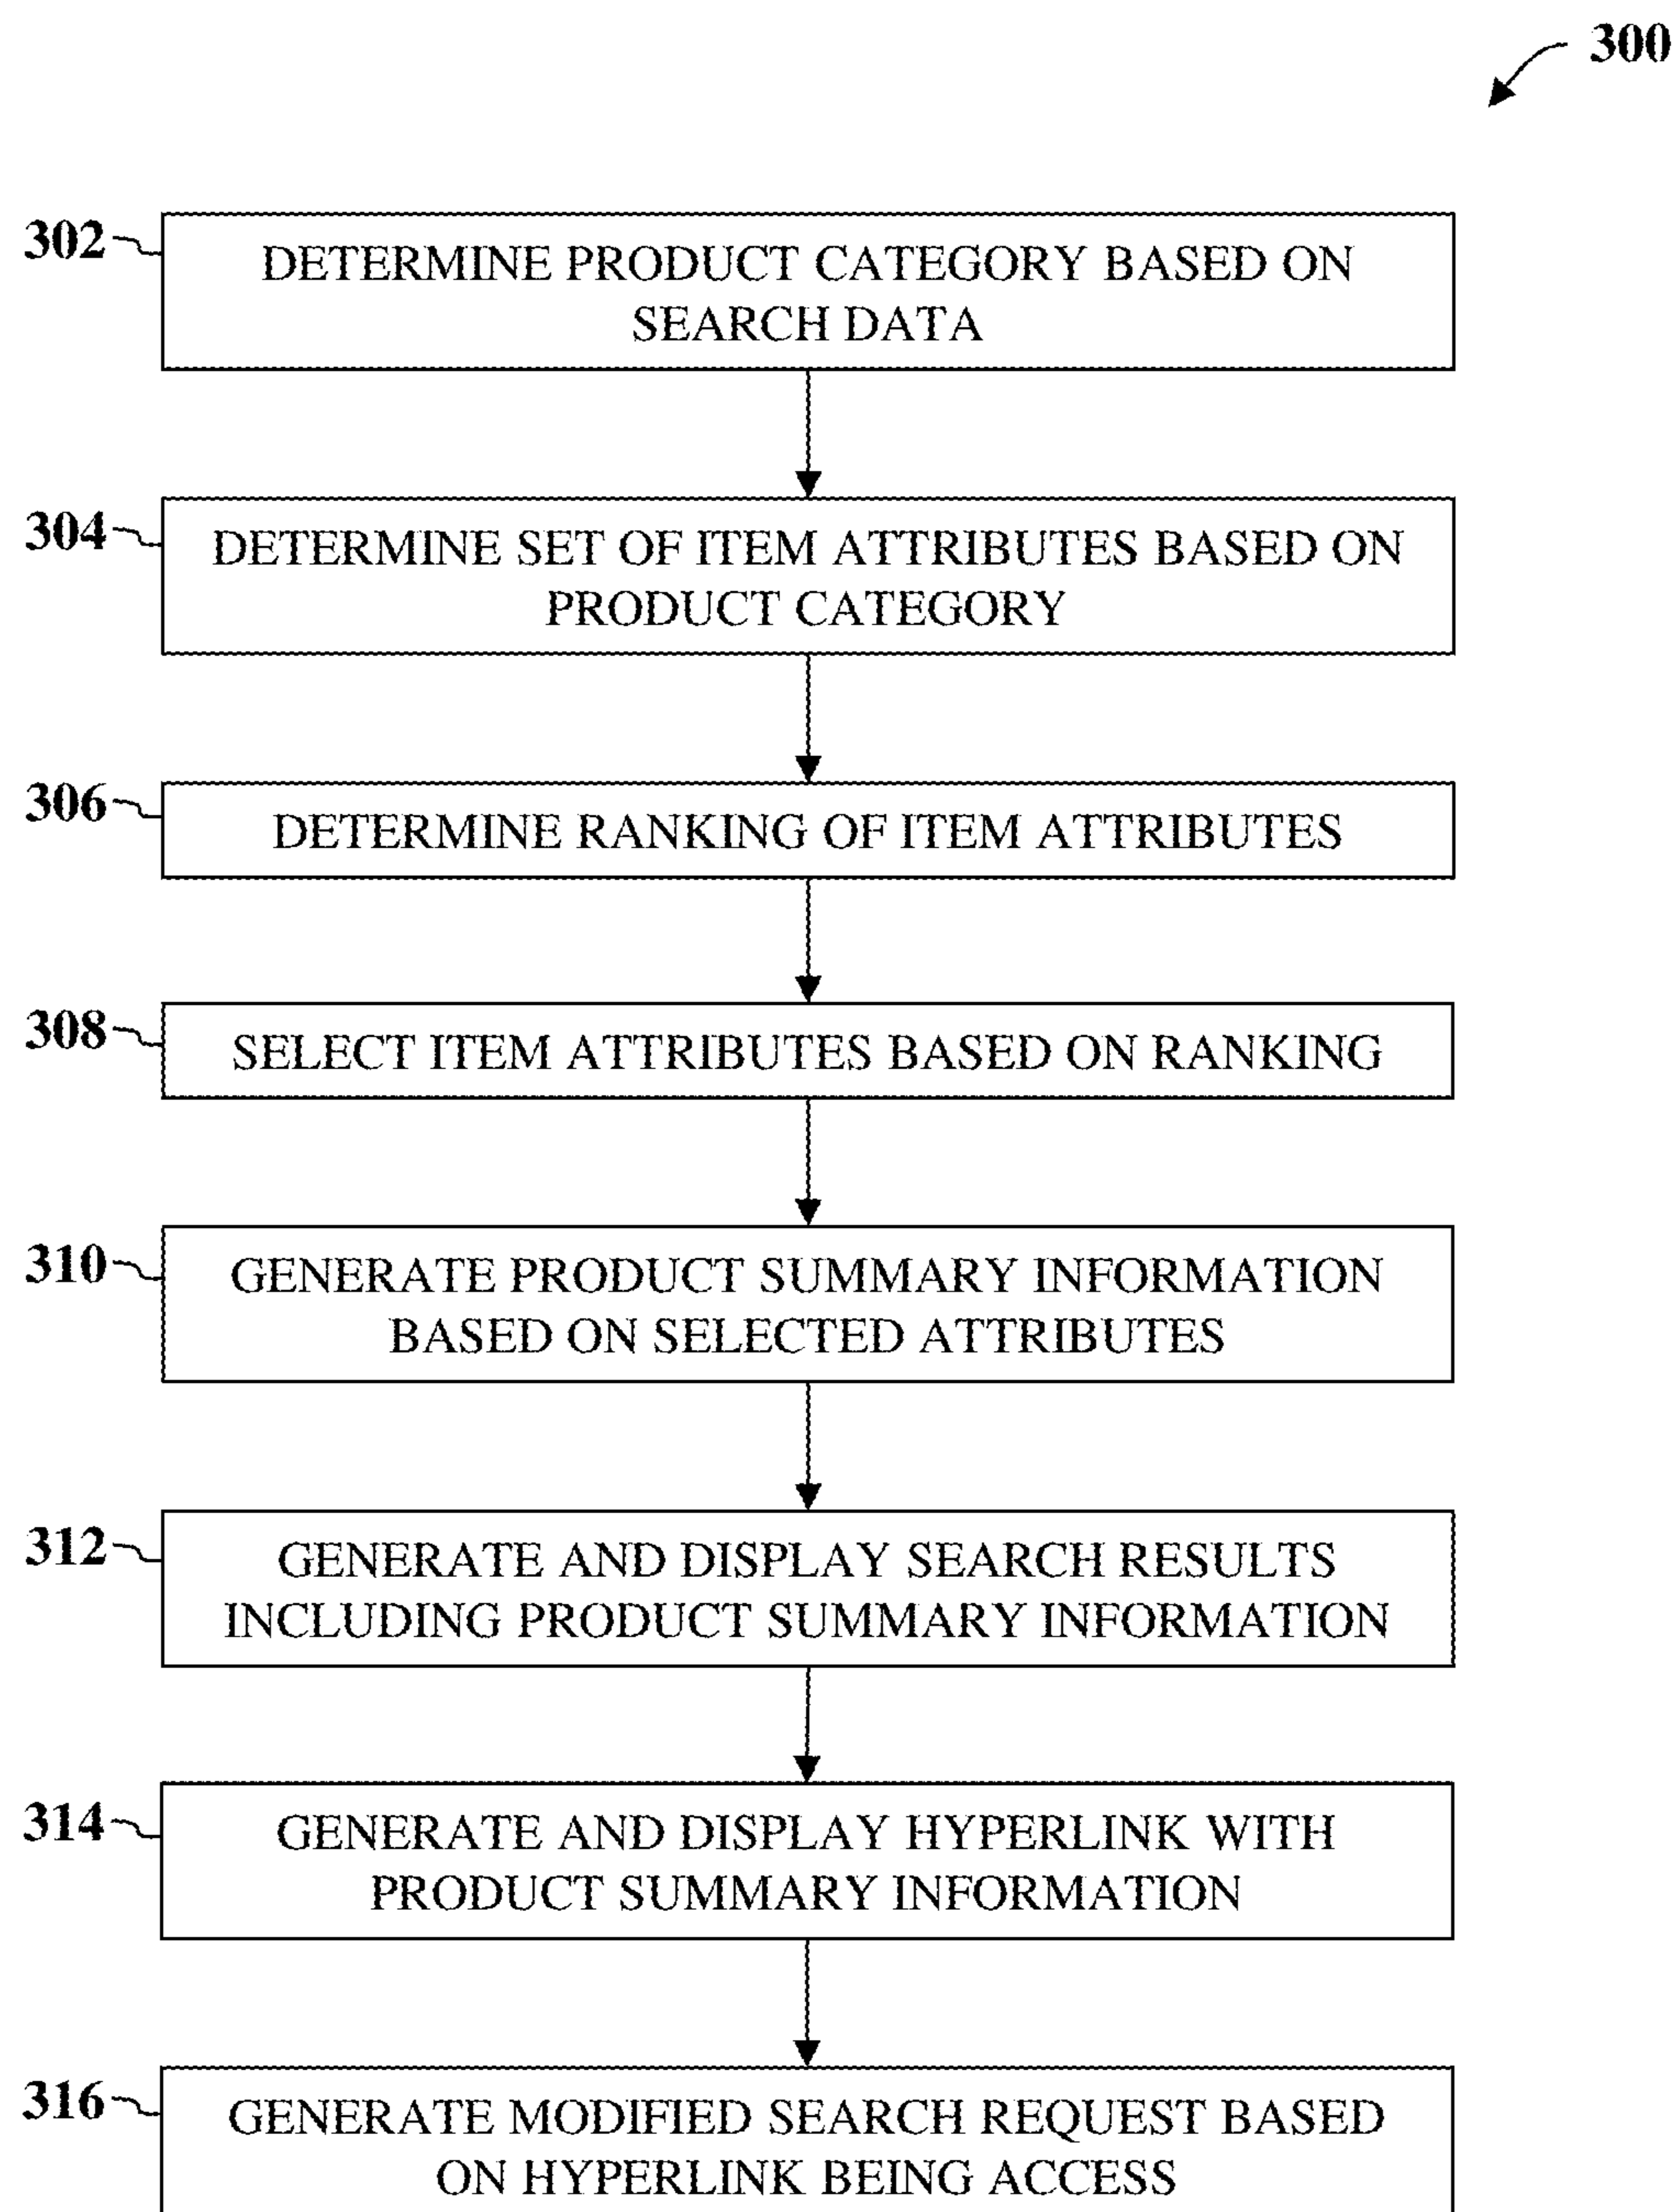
300

302 DETERMINE PRODUCT CATEGORY BASED ON SEARCH DATA

304 DETERMINE SET OF ITEM ATTRIBUTES BASED ON PRODUCT CATEGORY

306 DETERMINE RANKING OF ITEM ATTRIBUTES

308 SELECT ITEM ATTRIBUTES BASED ON RANKING

310 GENERATE PRODUCT SUMMARY INFORMATION BASED ON SELECTED ATTRIBUTES

312 GENERATE AND DISPLAY SEARCH RESULTS INCLUDING PRODUCT SUMMARY INFORMATION

314 GENERATE AND DISPLAY HYPERLINK WITH PRODUCT SUMMARY INFORMATION

316 GENERATE MODIFIED SEARCH REQUEST BASED ON HYPERLINK BEING ACCESS